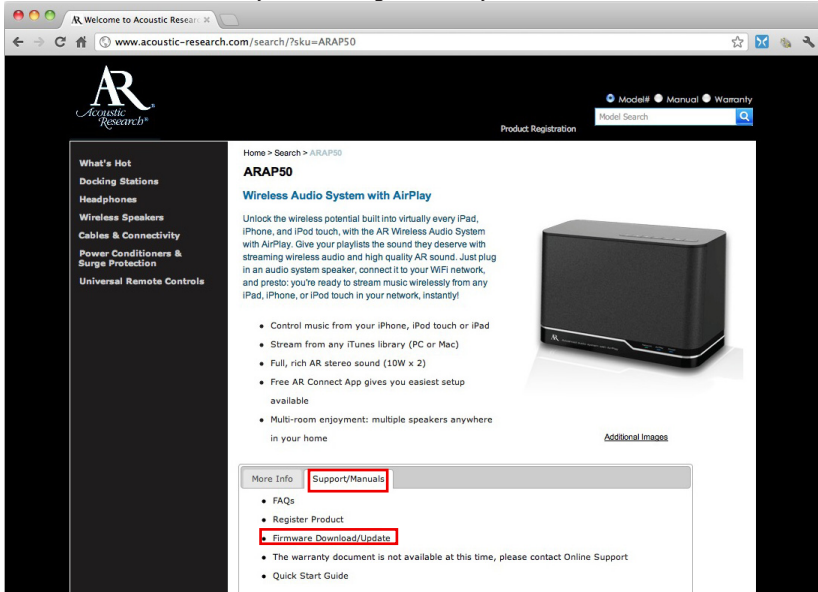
Welcome to Acoustic Researc

www.acoustic-research.com/search/?sku=ARAP50

AR Acoustic Research®

Model# Manual Warranty

Model Search

Product Registration

What's Hot
Docking Stations
Headphones
Wireless Speakers
Cables & Connectivity
Power Conditioners & Surge Protection
Universal Remote Controls

Home > Search > ARAP50

ARAP50

Wireless Audio System with AirPlay

Unlock the wireless potential built into virtually every iPad, iPhone, and iPod touch, with the AR Wireless Audio System with AirPlay. Give your playlists the sound they deserve with streaming wireless audio and high quality AR sound. Just plug in an audio system speaker, connect it to your WiFi network, and presto: you're ready to stream music wirelessly from any iPad, iPhone, or iPod touch in your network, instantly!

- Control music from your iPhone, iPod touch or iPad
- Stream from any iTunes library (PC or Mac)
- Full, rich AR stereo sound (10W x 2)
- Free AR Connect App gives you easiest setup available
- Multi-room enjoyment: multiple speakers anywhere in your home

Additional Images

More Info | Support/Manuals

- FAQs
- Register Product
- Firmware Download/Update
- The warranty document is not available at this time, please contact Online Support
- Quick Start Guide